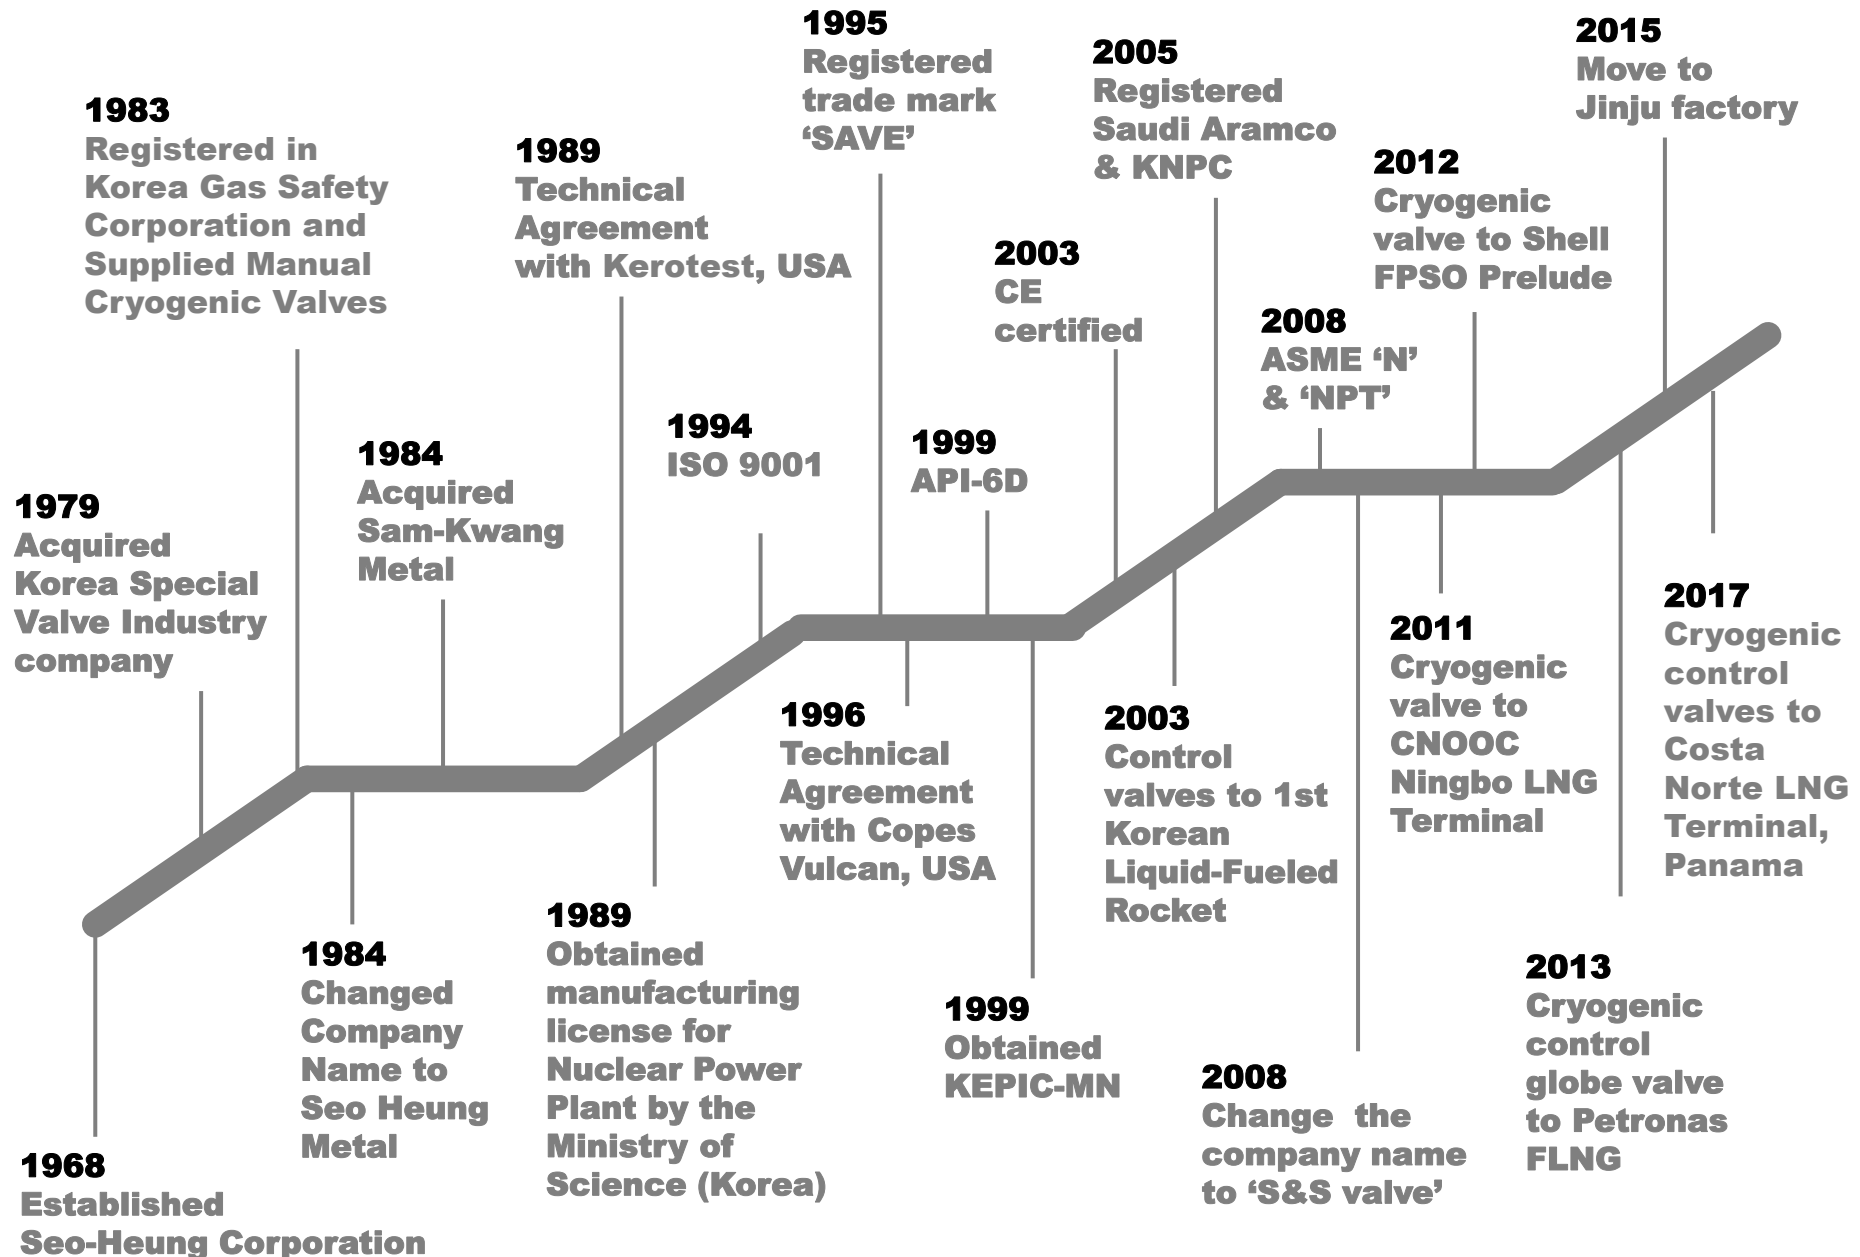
1968
Established
Seo-Heung Corporation

1979
Acquired Korea Special Valve Industry company

1983
Registered in Korea Gas Safety Corporation and Supplied Manual Cryogenic Valves

1984
Acquired Sam-Kwang Metal

1984
Changed Company Name to Seo Heung Metal

1989
Technical Agreement with Kerotest, USA

1989
Obtained manufacturing license for Nuclear Power Plant by the Ministry of Science (Korea)

1994
ISO 9001

1995
Registered trade mark 'SAVE'

1996
Technical Agreement with Copes Vulcan, USA

1999
API-6D

1999
Obtained KEPIC-MN

2003
CE certified

2003
Control valves to 1st Korean Liquid-Fueled Rocket

2005
Registered Saudi Aramco & KNPC

2008
ASME 'N' & 'NPT'

2008
Change the company name to 'S&S valve'

2011
Cryogenic valve to CNOOC Ningbo LNG Terminal

2012
Cryogenic valve to Shell FPSO Prelude

2013
Cryogenic control globe valve to Petronas FLNG

2015
Move to Jinju factory

2017
Cryogenic control valves to Costa Norte LNG Terminal, Panama